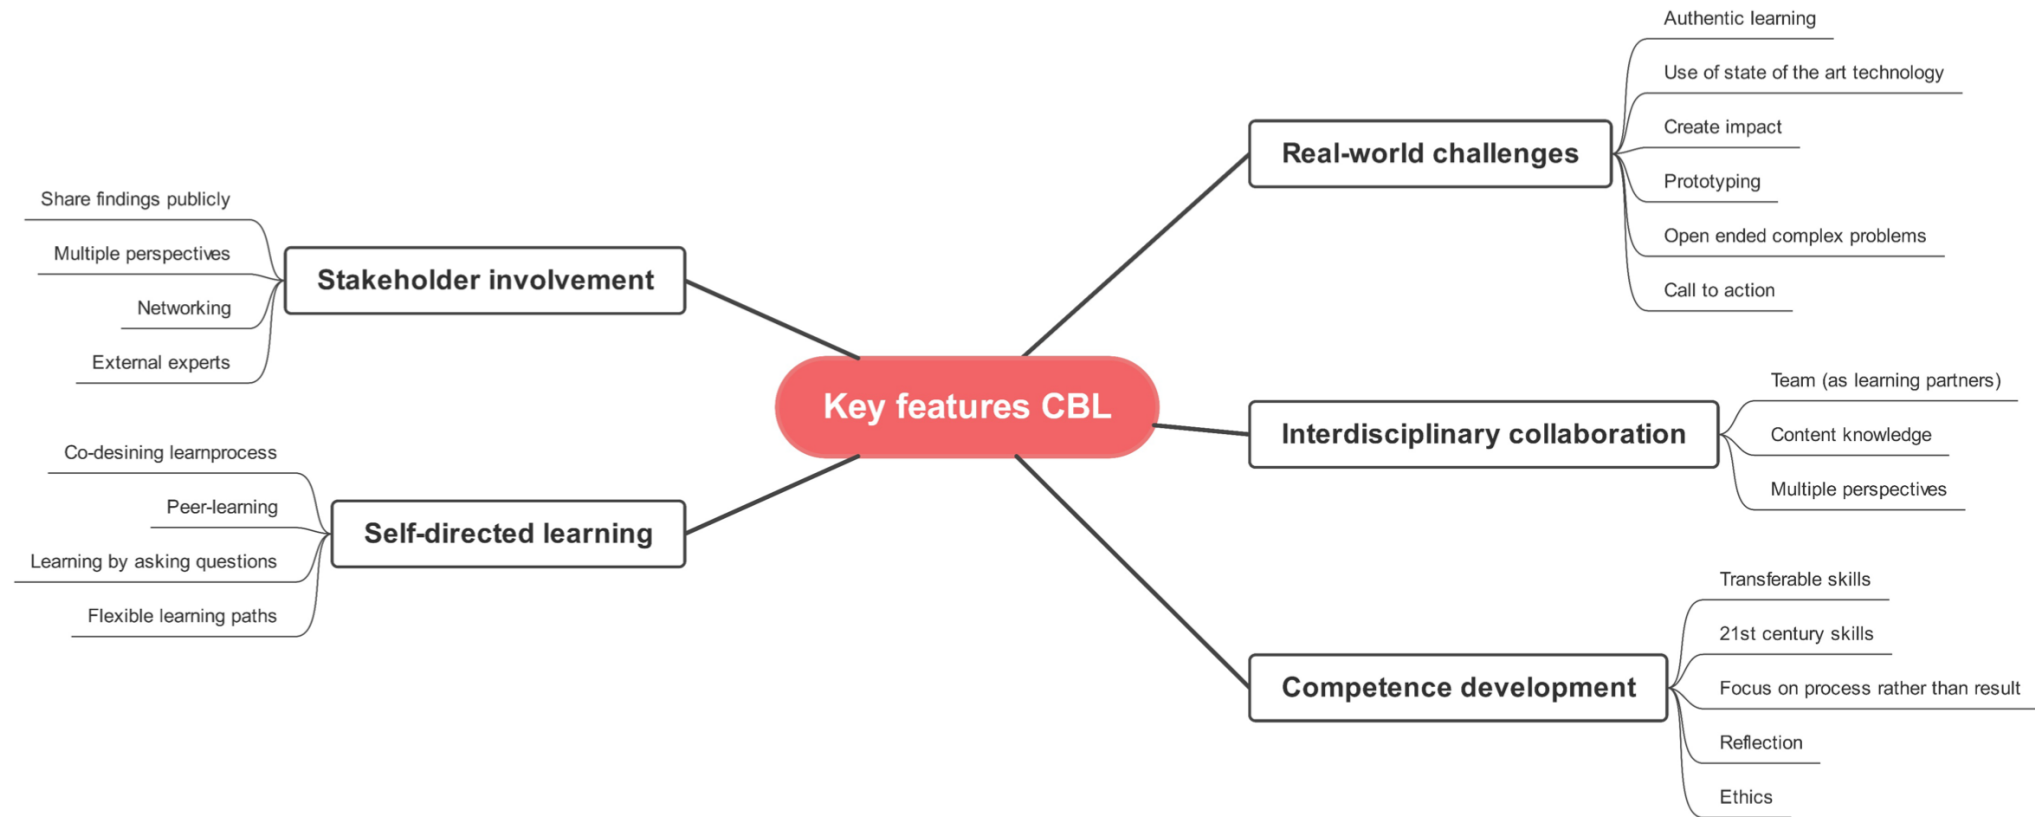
Key features CBL

Real-world challenges
Authentic learning
Use of state of the art technology
Create impact
Prototyping
Open ended complex problems
Call to action

Stakeholder involvement
Share findings publicly
Multiple perspectives
Networking
External experts

Interdisciplinary collaboration
Team (as learning partners)
Content knowledge
Multiple perspectives

Self-directed learning
Co-desining learnprocess
Peer-learning
Learning by asking questions
Flexible learning paths

Competence development
Transferable skills
21st century skills
Focus on process rather than result
Reflection
Ethics